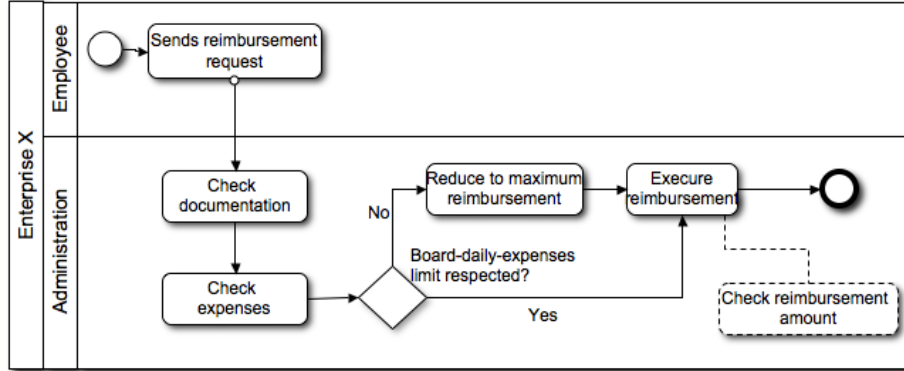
Enterprise X

Employee

Sends reimbursement request

Administration

Check documentation

Check expenses

Board-daily-expenses limit respected?

No

Yes

Reduce to maximum reimbursement

Execure reimbursement

Check reimbursement amount